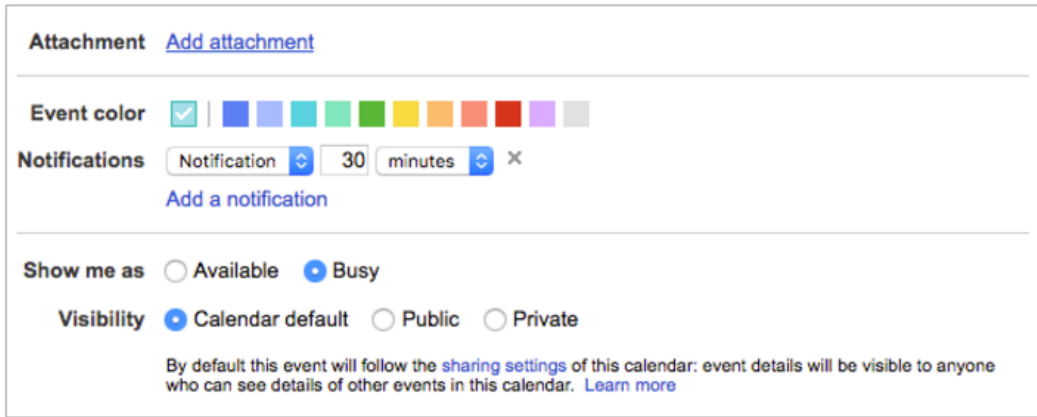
Attachment Add attachment

Event color

Notifications Notification 30 minutes ×

Add a notification

Show me as Available Busy

Visibility Calendar default Public Private

By default this event will follow the sharing settings of this calendar: event details will be visible to anyone who can see details of other events in this calendar. Learn more